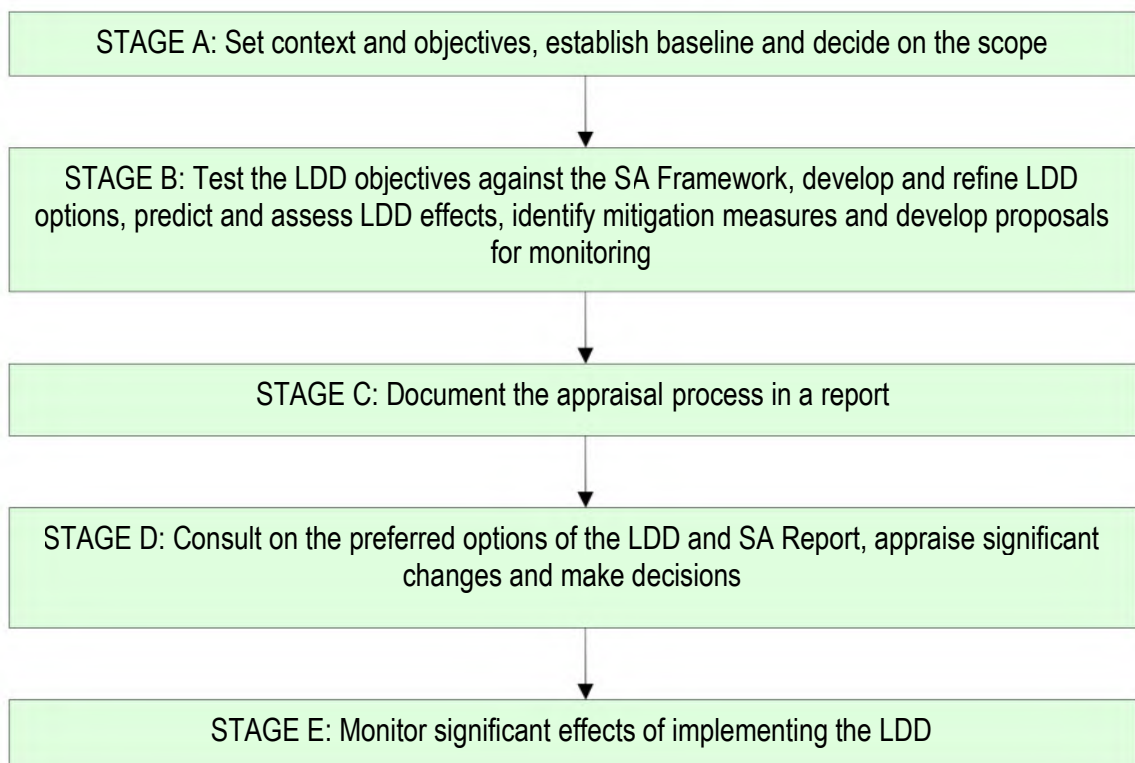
STAGE A: Set context and objectives, establish baseline and decide on the scope

STAGE B: Test the LDD objectives against the SA Framework, develop and refine LDD options, predict and assess LDD effects, identify mitigation measures and develop proposals for monitoring

STAGE C: Document the appraisal process in a report

STAGE D: Consult on the preferred options of the LDD and SA Report, appraise significant changes and make decisions

STAGE E: Monitor significant effects of implementing the LDD